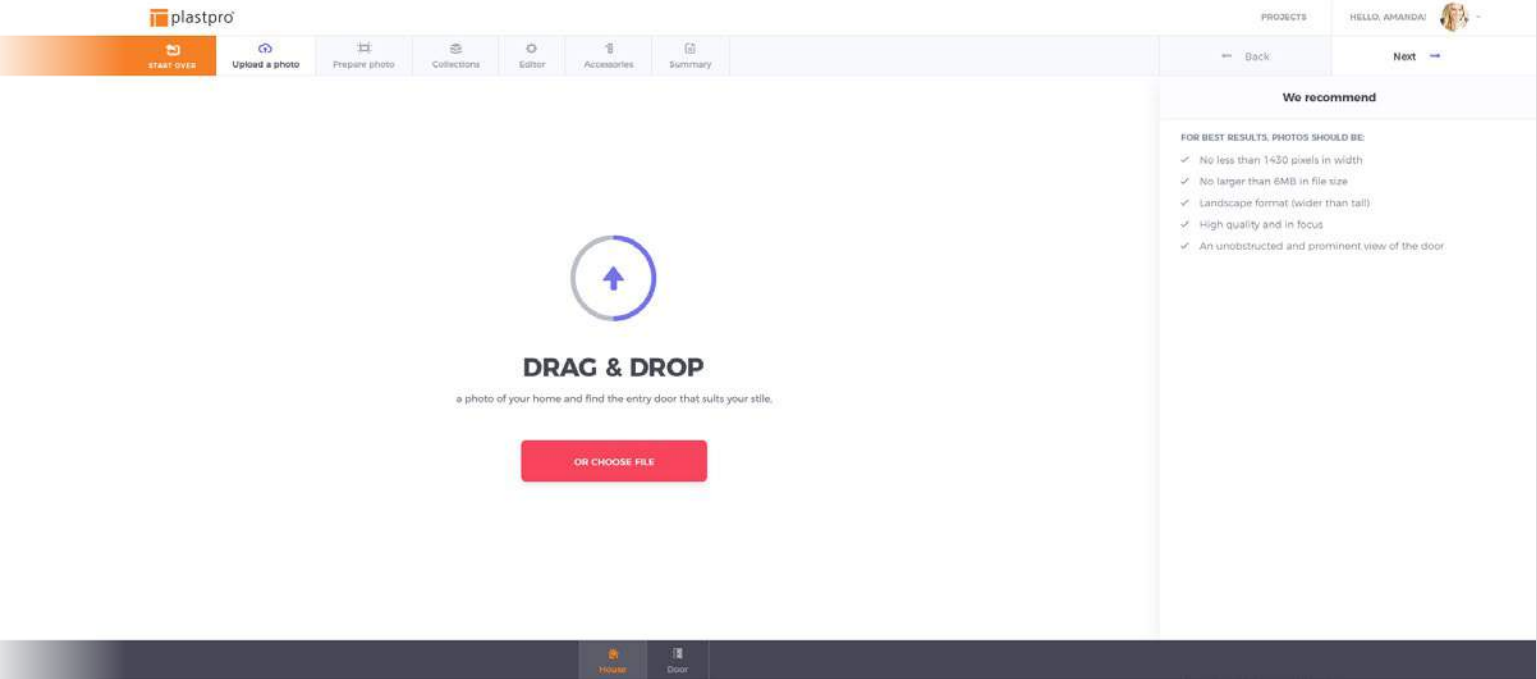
plastpro

PROJECTS HELLO, AMANDA!

START OVER Upload a photo Prepare photo Collections Editor Accessories Summary

Back Next

We recommend

FOR BEST RESULTS, PHOTOS SHOULD BE:

✓ No less than 1430 pixels in width
✓ No larger than 6MB in file size
✓ Landscape format (wider than tall)
✓ High quality and in focus
✓ An unobstructed and prominent view of the door

DRAG & DROP

a photo of your home and find the entry door that suits your stile.

OR CHOOSE FILE

House Door